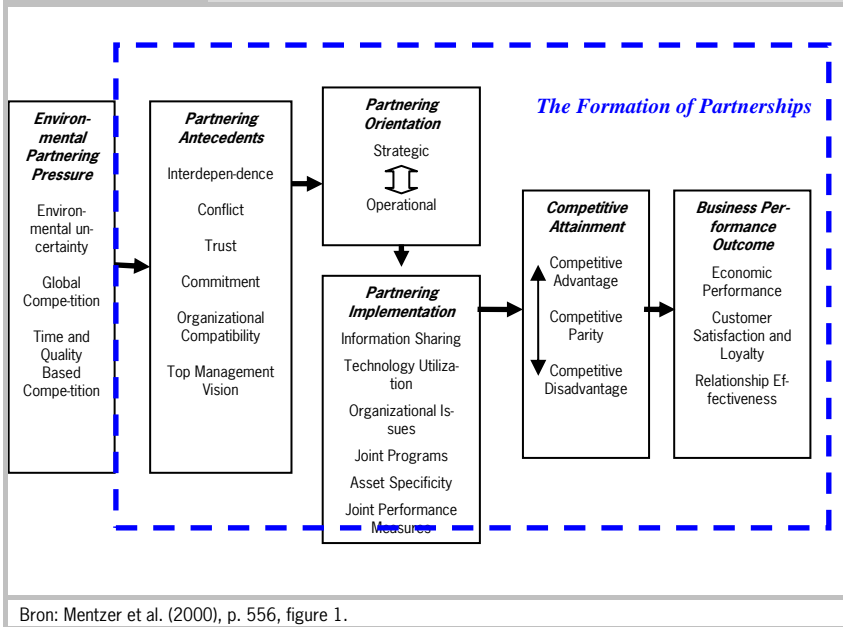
The Formation of Partnerships

Environmental Partnering Pressure

Environmental uncertainty

Global Competition

Time and Quality Based Competition

Partnering Antecedents

Interdependence

Conflict

Trust

Commitment

Organizational Compatibility

Top Management Vision

Partnering Orientation

Strategic

Operational

Partnering Implementation

Information Sharing

Technology Utilization

Organizational Issues

Joint Programs

Asset Specificity

Joint Performance Measures

Competitive Attainment

Competitive Advantage

Competitive Parity

Competitive Disadvantage

Business Performance Outcome

Economic Performance

Customer Satisfaction and Loyalty

Relationship Effectiveness

Bron: Mentzer et al. (2000), p. 556, figure 1.